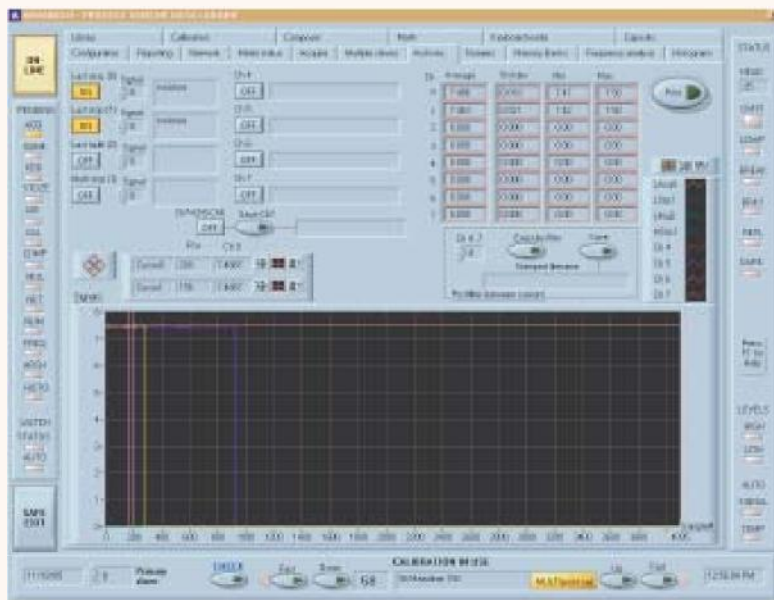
ON LINE

Library | Calibration | Component | Math | Keyboardtools | Cursors
Configuration | Reporting | Network | Meter status | Acquire | Multiple views | Archives | Screens | History Basics | Frequency analysis | Histogram

STATUS

PROBING

Ch | Average | Std dev | Min | Max
0 | 7.490 | 0.010 | 7.41 | 7.50
1 | 7.460 | 0.021 | 7.42 | 7.50
2 | 0.000 | 0.000 | 0.00 | 0.00
3 | 0.000 | 0.000 | 0.00 | 0.00
4 | 0.000 | 0.000 | 0.00 | 0.00
5 | 0.000 | 0.000 | 0.00 | 0.00
6 | 0.000 | 0.000 | 0.00 | 0.00
7 | 0.000 | 0.000 | 0.00 | 0.00

Run

ON
ON
OFF
OFF
OFF
OFF
OFF
OFF

Ch 4
Ch 5
Ch 6
Ch 7

Save CRT

Pos | Ch 0
Cursor1 | 280 | 7.4980
Cursor2 | 156 | 7.4980

Ch 0 - 7
Cursors Pos
Save
Compared Between
Position between cursors

Ch 0
Ch 1
Ch 2
Ch 3
Ch 4
Ch 5
Ch 6
Ch 7

0 | 100 | 200 | 300 | 400 | 500 | 600 | 700 | 800 | 900 | 1000 | 1100 | 1200 | 1300 | 1400 | 1500 | 1600 | 1700 | 1800 | 1900 | 2000 | 2100 | 2200 | 2300 | 2400 | 2500 | 2600 | 2700 | 2800 | 2900 | 3000 | 3100 | 3200 | 3300 | 3400 | 3500 | 3600 | 3700 | 3800 | 3900 | 4000

LEVELS

AUTO

SAFE EXIT

CALIBRATION MODE

CHECK

MULTI